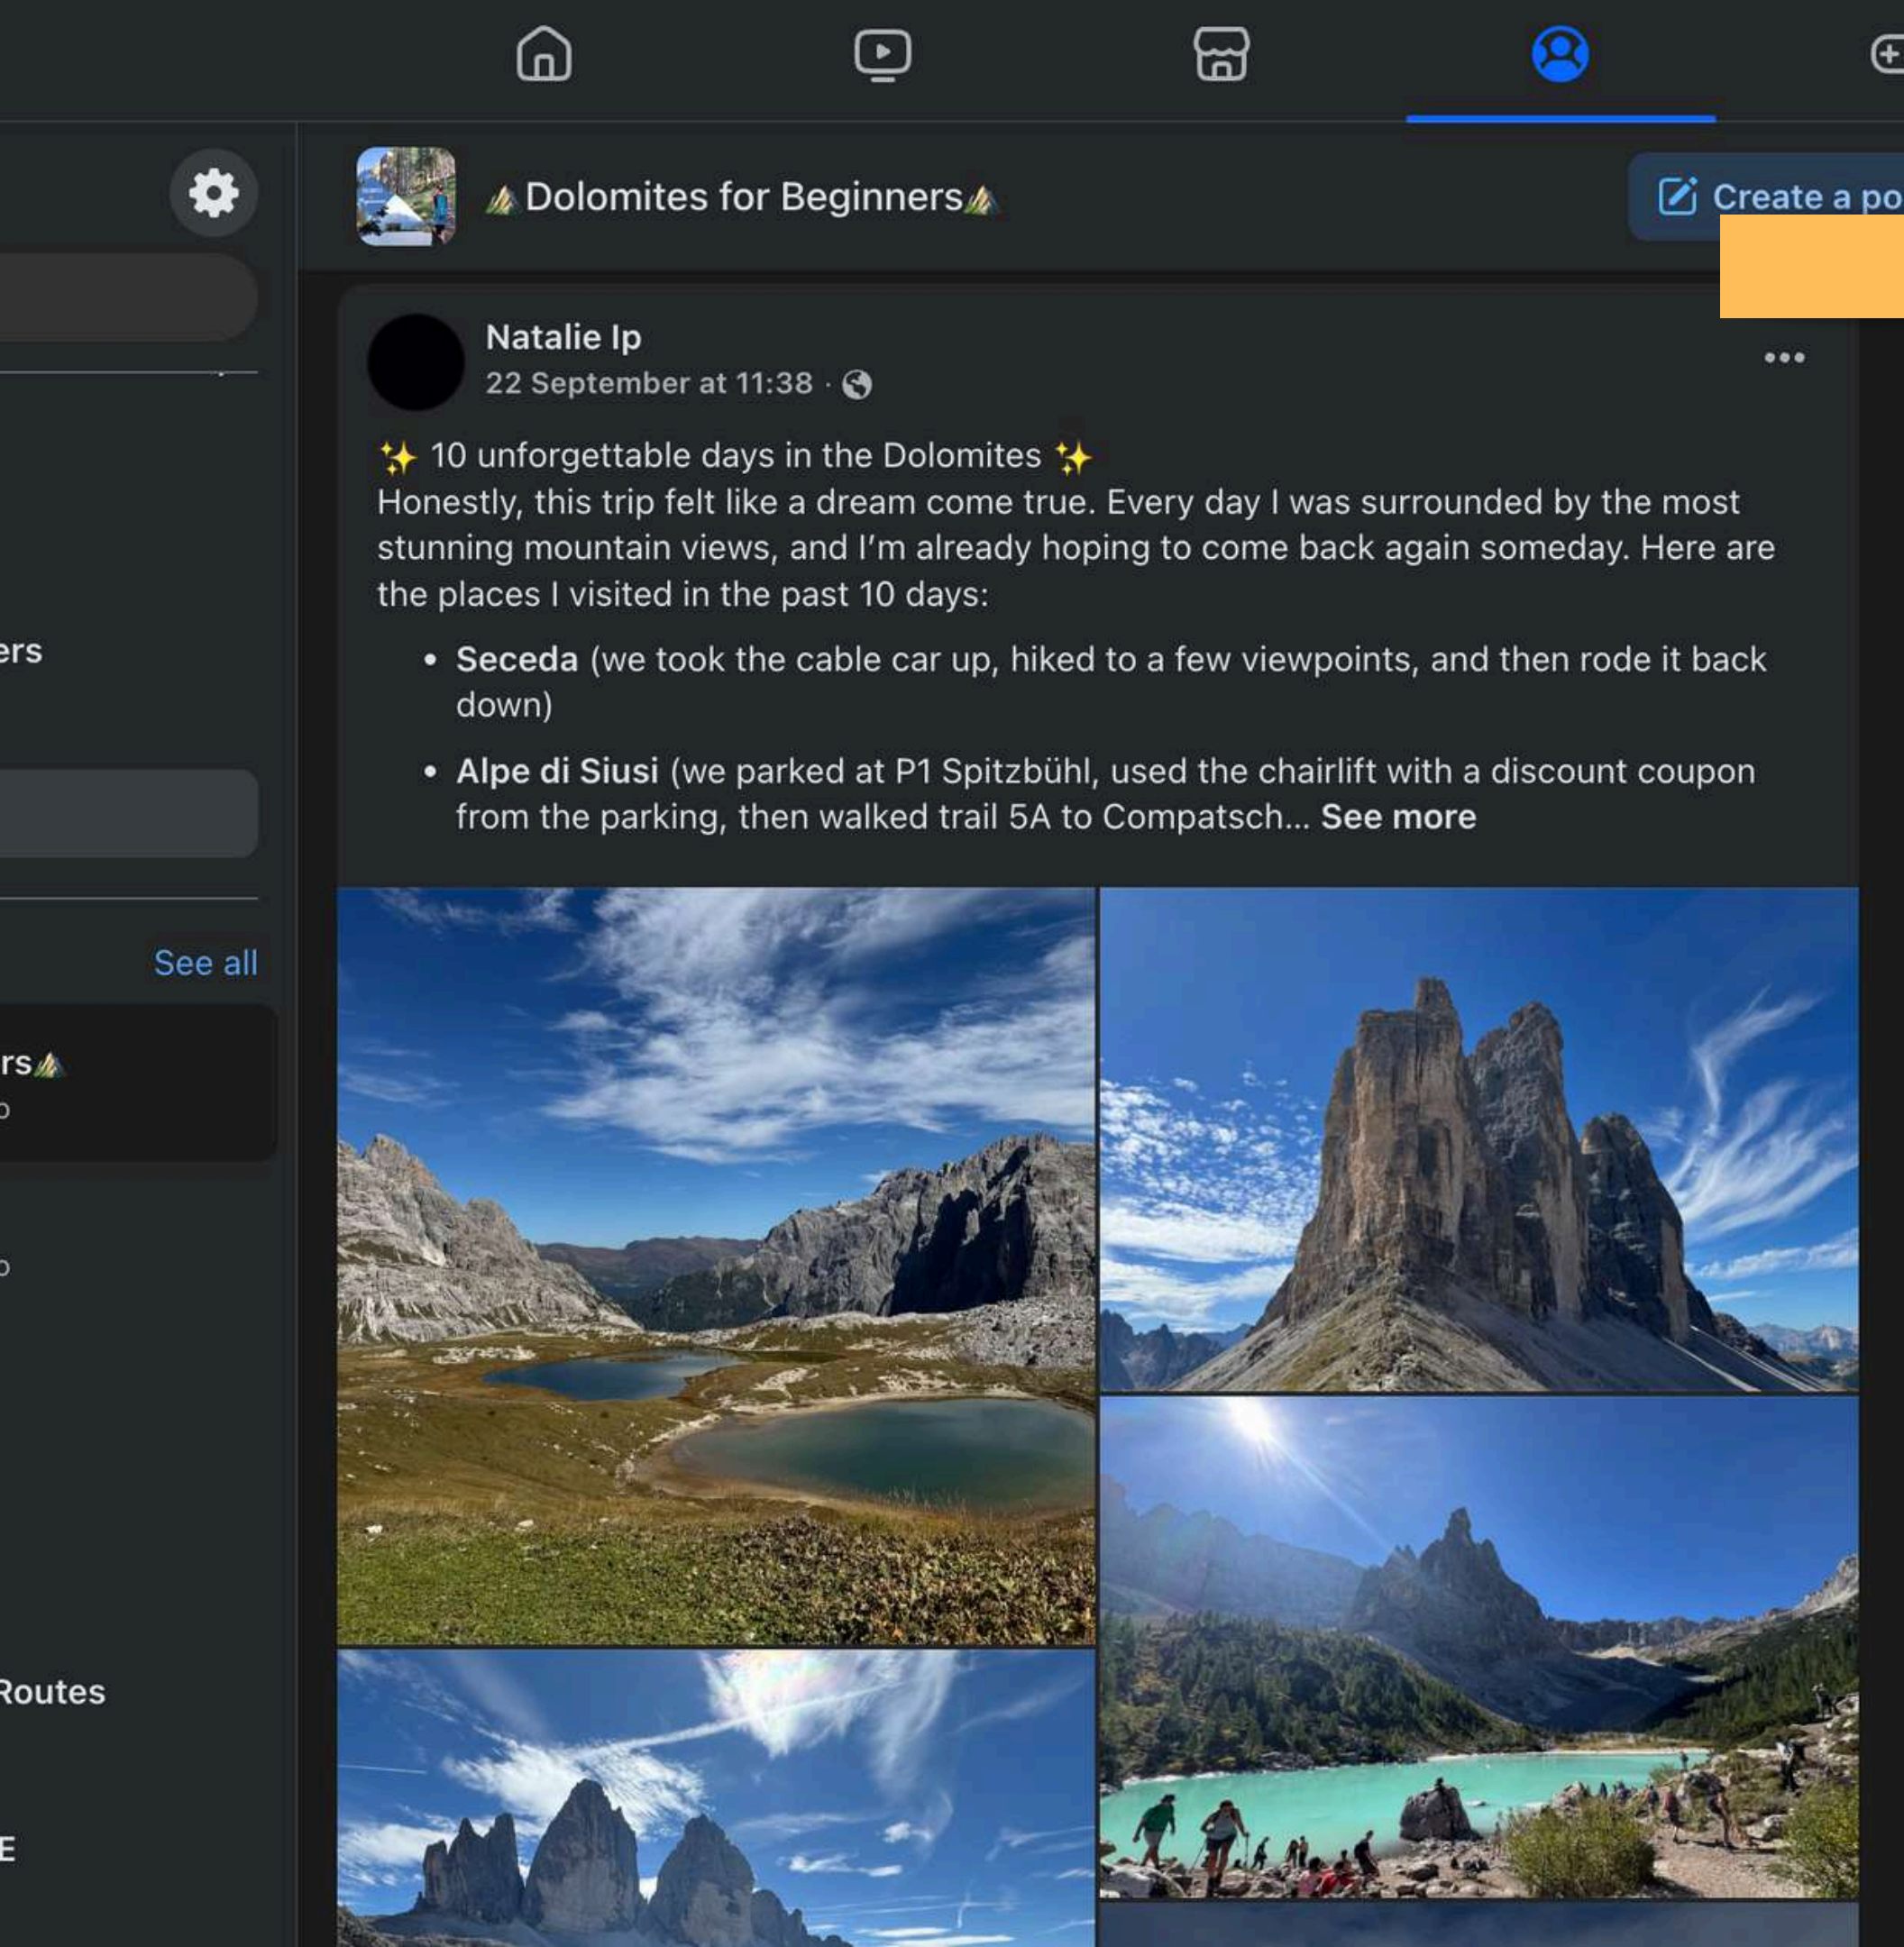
Create a po

ers

See all

rs⛰️

Routes

E

⛰️Dolomites for Beginners⛰️

Natalie Ip
22 September at 11:38 ·

✨ 10 unforgettable days in the Dolomites ✨
Honestly, this trip felt like a dream come true. Every day I was surrounded by the most stunning mountain views, and I'm already hoping to come back again someday. Here are the places I visited in the past 10 days:

• **Seceda** (we took the cable car up, hiked to a few viewpoints, and then rode it back down)
• **Alpe di Siusi** (we parked at P1 Spitzbühl, used the chairlift with a discount coupon from the parking, then walked trail 5A to Compatsch... **See more**